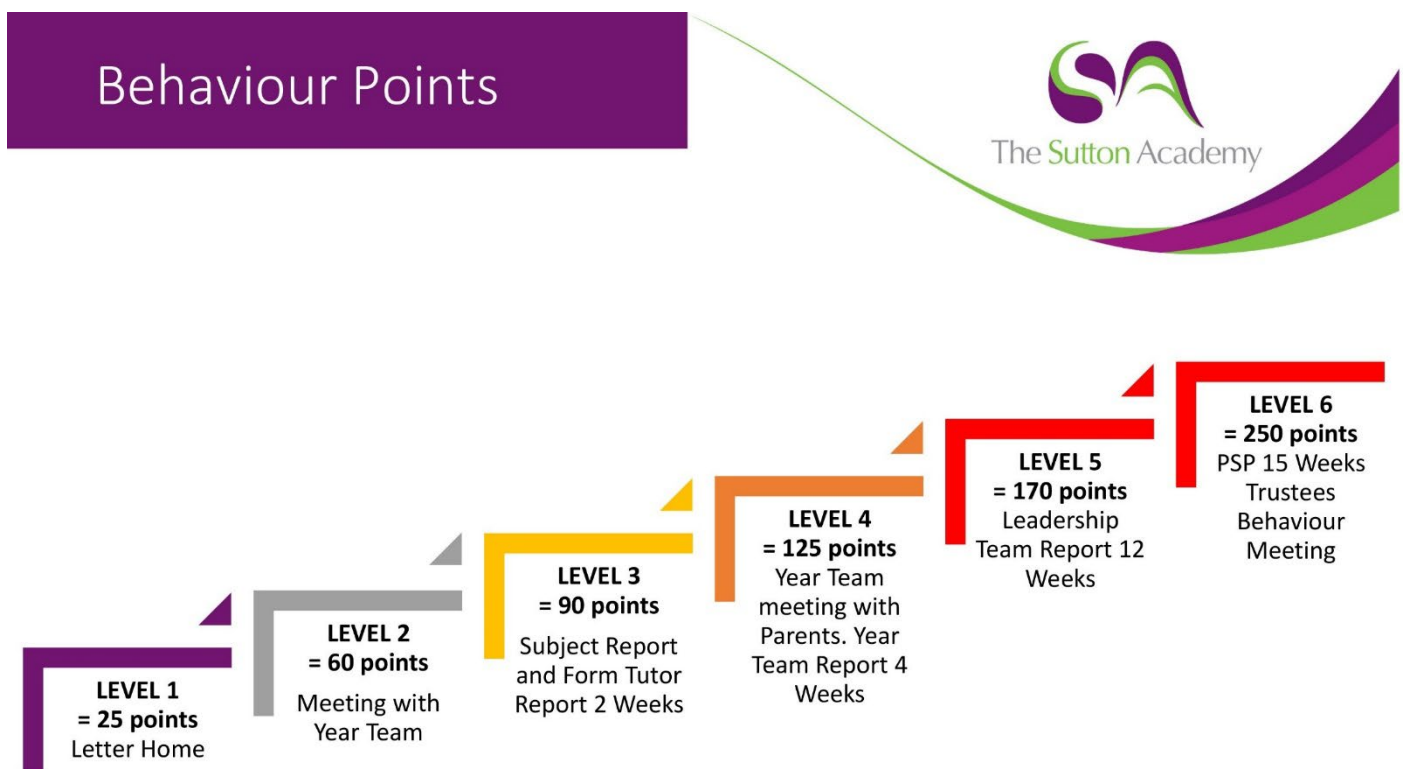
Behaviour Points

SA
The Sutton Academy

LEVEL 1
= 25 points
Letter Home

LEVEL 2
= 60 points
Meeting with Year Team

LEVEL 3
= 90 points
Subject Report and Form Tutor Report 2 Weeks

LEVEL 4
= 125 points
Year Team meeting with Parents. Year Team Report 4 Weeks

LEVEL 5
= 170 points
Leadership Team Report 12 Weeks

LEVEL 6
= 250 points
PSP 15 Weeks Trustees Behaviour Meeting